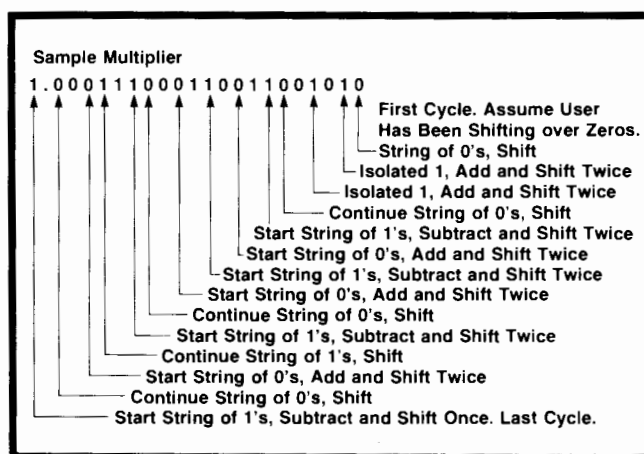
Sample Multiplier

1.000111000110011001010

First Cycle. Assume User Has Been Shifting over Zeros.
String of 0's, Shift
Isolated 1, Add and Shift Twice
Isolated 1, Add and Shift Twice
Continue String of 0's, Shift
Start String of 1's, Subtract and Shift Twice
Start String of 0's, Add and Shift Twice
Start String of 1's, Subtract and Shift Twice
Start String of 0's, Add and Shift Twice
Continue String of 0's, Shift
Start String of 1's, Subtract and Shift Twice
Continue String of 1's, Shift
Start String of 0's, Add and Shift Twice
Continue String of 0's, Shift
Start String of 1's, Subtract and Shift Once. Last Cycle.